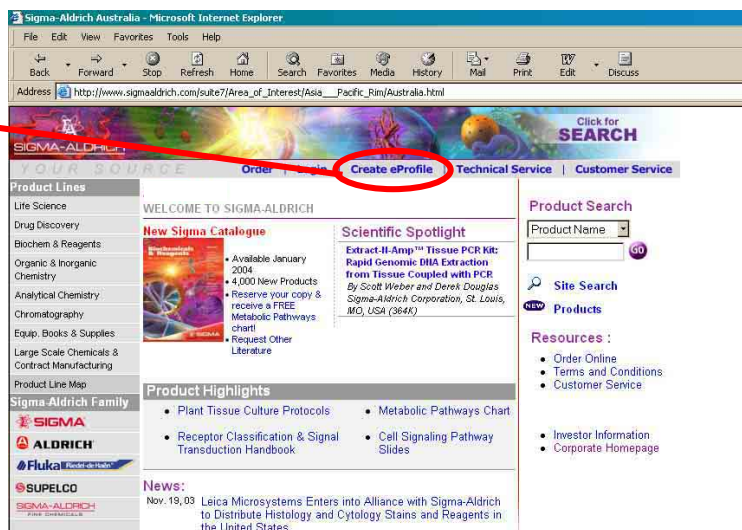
Sigma-Aldrich Australia - Microsoft Internet Explorer

File Edit View Favorites Tools Help

Back Forward Stop Refresh Home Search Favorites Media History Mail Print Edit Discuss

Address http://www.sigmaaldrich.com/suite7/Area_of_Interest/Asia___Pacific_Rim/Australia.html

SIGMA-ALDRICH

YOUR SOURCE

Click for SEARCH

Order | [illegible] | Create eProfile | Technical Service | Customer Service

Product Lines
Life Science
Drug Discovery
Biochem & Reagents
Organic & Inorganic Chemistry
Analytical Chemistry
Chromatography
Equip, Books & Supplies
Large Scale Chemicals & Contract Manufacturing
Product Line Map

Sigma-Aldrich Family
SIGMA
ALDRICH
Fluka Riedel-de Haën
SUPELCO
SIGMA-ALDRICH FINE CHEMICALS

WELCOME TO SIGMA-ALDRICH

New Sigma Catalogue
Biochemicals & Reagents
SIGMA
• Available January 2004
• 4,000 New Products
• Reserve your copy & receive a FREE Metabolic Pathways chart!
• Request Other Literature

Scientific Spotlight
Extract-N-Amp™ Tissue PCR Kit: Rapid Genomic DNA Extraction from Tissue Coupled with PCR
By Scott Weber and Derek Douglas Sigma-Aldrich Corporation, St. Louis, MO, USA (364K)

Product Highlights
• Plant Tissue Culture Protocols
• Metabolic Pathways Chart
• Receptor Classification & Signal Transduction Handbook
• Cell Signaling Pathway Slides

News:
Nov. 19, 03 Leica Microsystems Enters into Alliance with Sigma-Aldrich to Distribute Histology and Cytology Stains and Reagents in the United States

Product Search
Product Name
GO

Site Search
NEW Products

Resources :
• Order Online
• Terms and Conditions
• Customer Service

• Investor Information
• Corporate Homepage